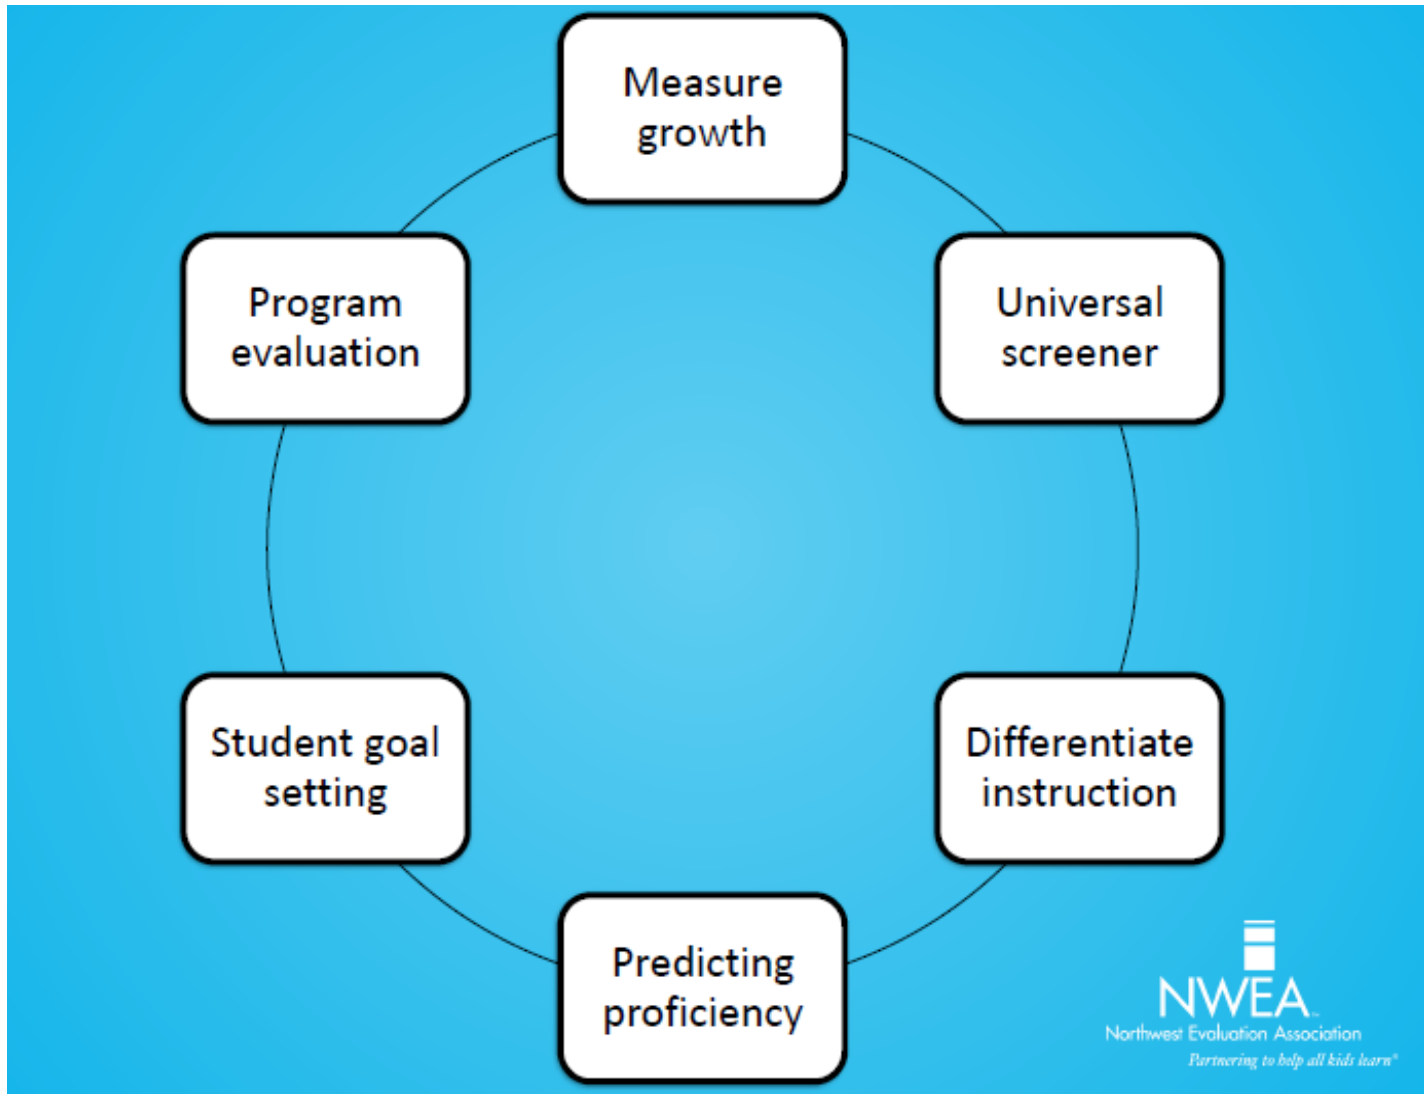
Measure growth

Universal screener

Differentiate instruction

Predicting proficiency

Student goal setting

Program evaluation

NWEA
Northwest Evaluation Association
Partnering to help all kids learn®